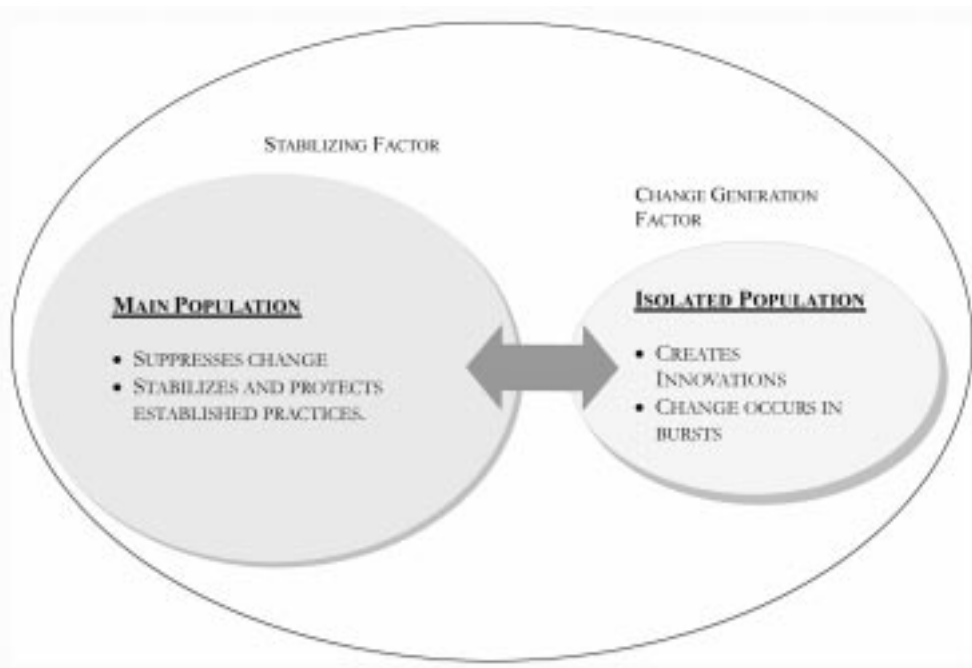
Stabilizing Factor

Change Generation Factor

Main Population

• Suppresses change
• Stabilizes and protects established practices.

Isolated Population

• Creates Innovations
• Change occurs in bursts